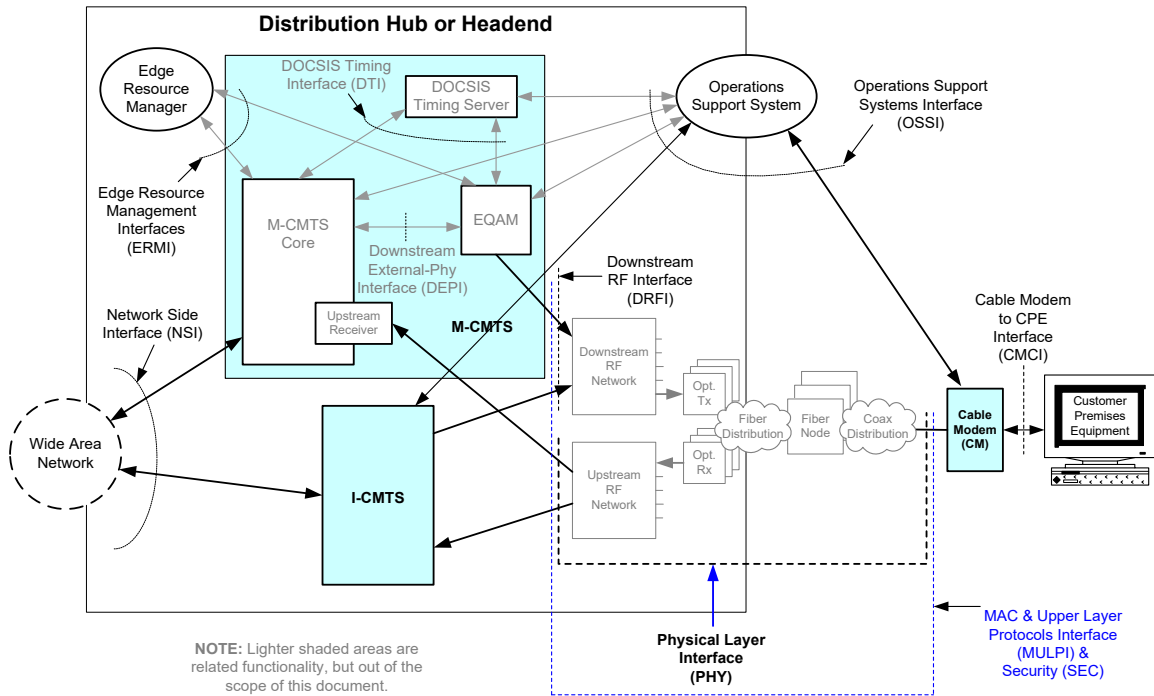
Distribution Hub or Headend

Edge Resource Manager

DOCSIS Timing Interface (DTI)

DOCSIS Timing Server

Operations Support System

Operations Support Systems Interface (OSSI)

Edge Resource Management Interfaces (ERMI)

M-CMTS Core

EQAM

Downstream External-Phy Interface (DEPI)

Downstream RF Interface (DRFI)

Upstream Receiver

M-CMTS

Network Side Interface (NSI)

Cable Modem to CPE Interface (CMCI)

Downstream RF Network

Opt. Tx

Fiber Distribution

Fiber Node

Coax Distribution

Cable Modem (CM)

Customer Premises Equipment

Wide Area Network

I-CMTS

Opt. Rx

Upstream RF Network

NOTE: Lighter shaded areas are related functionality, but out of the scope of this document.

Physical Layer Interface (PHY)

MAC & Upper Layer Protocols Interface (MULPI) & Security (SEC)